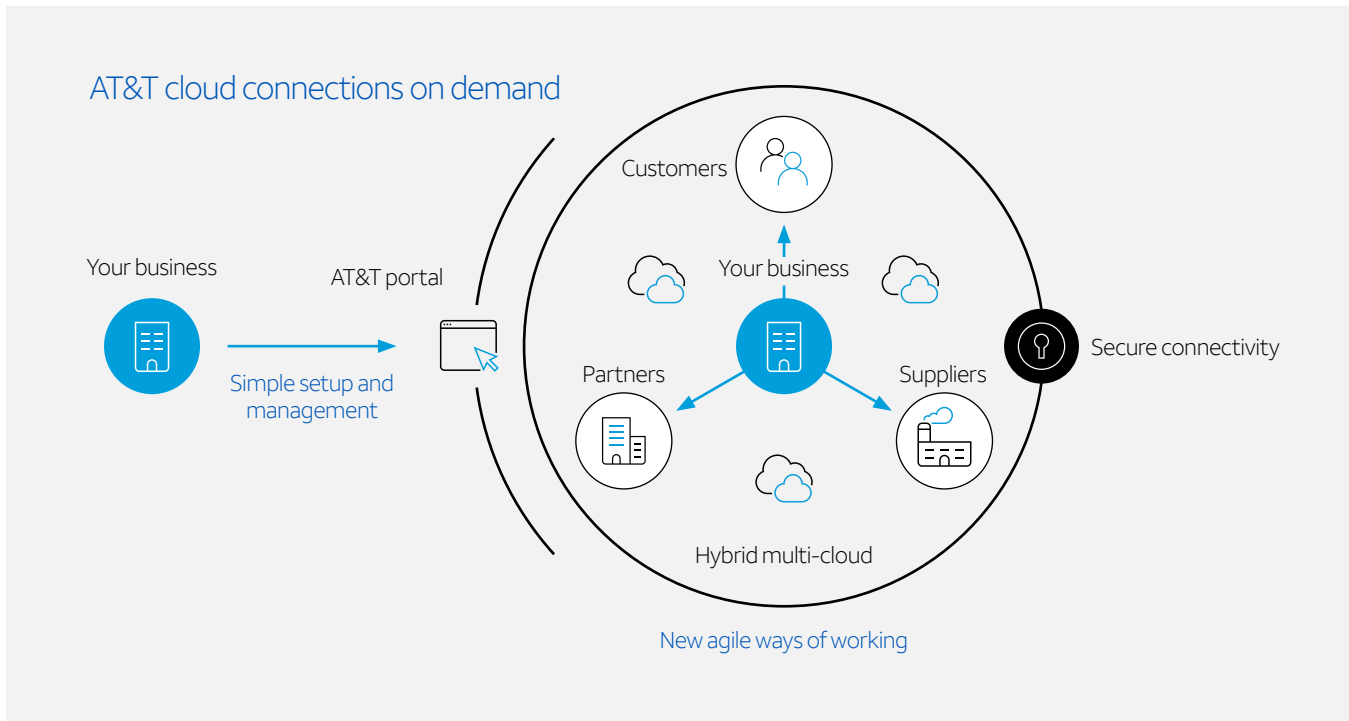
AT&T cloud connections on demand

Your business

Simple setup and management

AT&T portal

Customers

Your business

Partners

Suppliers

Hybrid multi-cloud

Secure connectivity

New agile ways of working